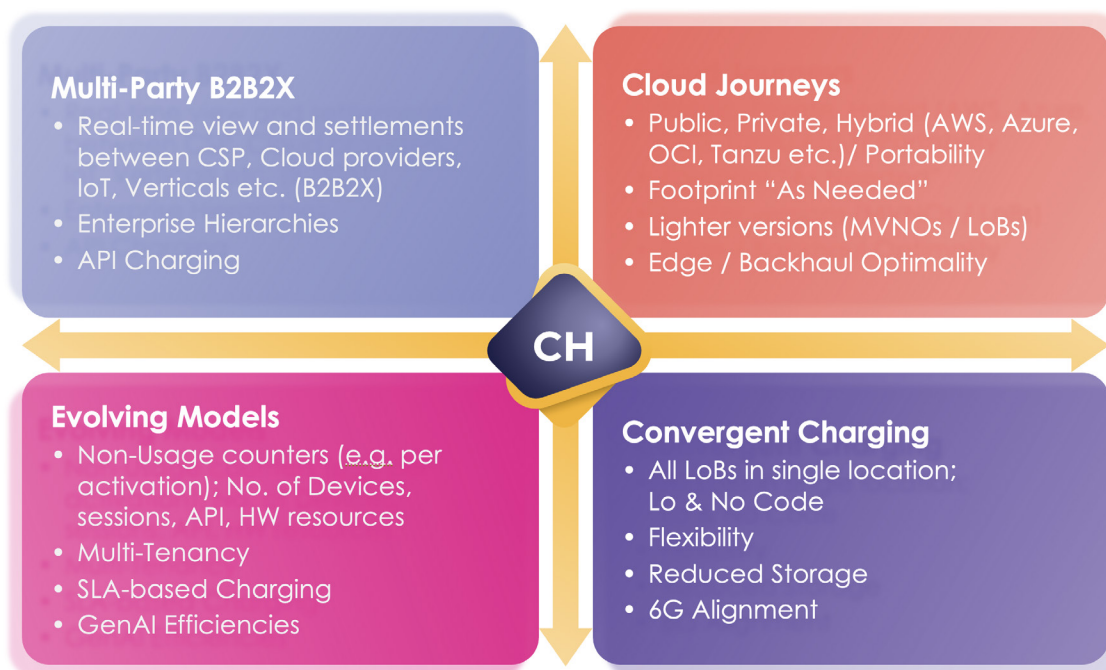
Multi-Party B2B2X
• Real-time view and settlements between CSP, Cloud providers, IoT, Verticals etc. (B2B2X)
• Enterprise Hierarchies
• API Charging

Cloud Journeys
• Public, Private, Hybrid (AWS, Azure, OCI, Tanzu etc.)/ Portability
• Footprint "As Needed"
• Lighter versions (MVNOs / LoBs)
• Edge / Backhaul Optimality

CH

Evolving Models
• Non-Usage counters (e.g. per activation); No. of Devices, sessions, API, HW resources
• Multi-Tenancy
• SLA-based Charging
• GenAI Efficiencies

Convergent Charging
• All LoBs in single location; Lo & No Code
• Flexibility
• Reduced Storage
• 6G Alignment